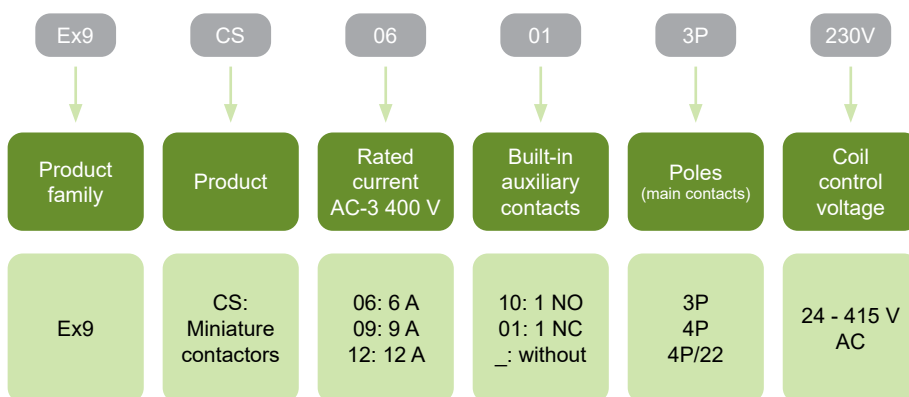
Ex9

Product family

Ex9

CS

Product

CS: Miniature contactors

06

Rated current AC-3 400 V

06: 6 A
09: 9 A
12: 12 A

01

Built-in auxiliary contacts

10: 1 NO
01: 1 NC
_: without

3P

Poles (main contacts)

3P
4P
4P/22

230V

Coil control voltage

24 - 415 V AC